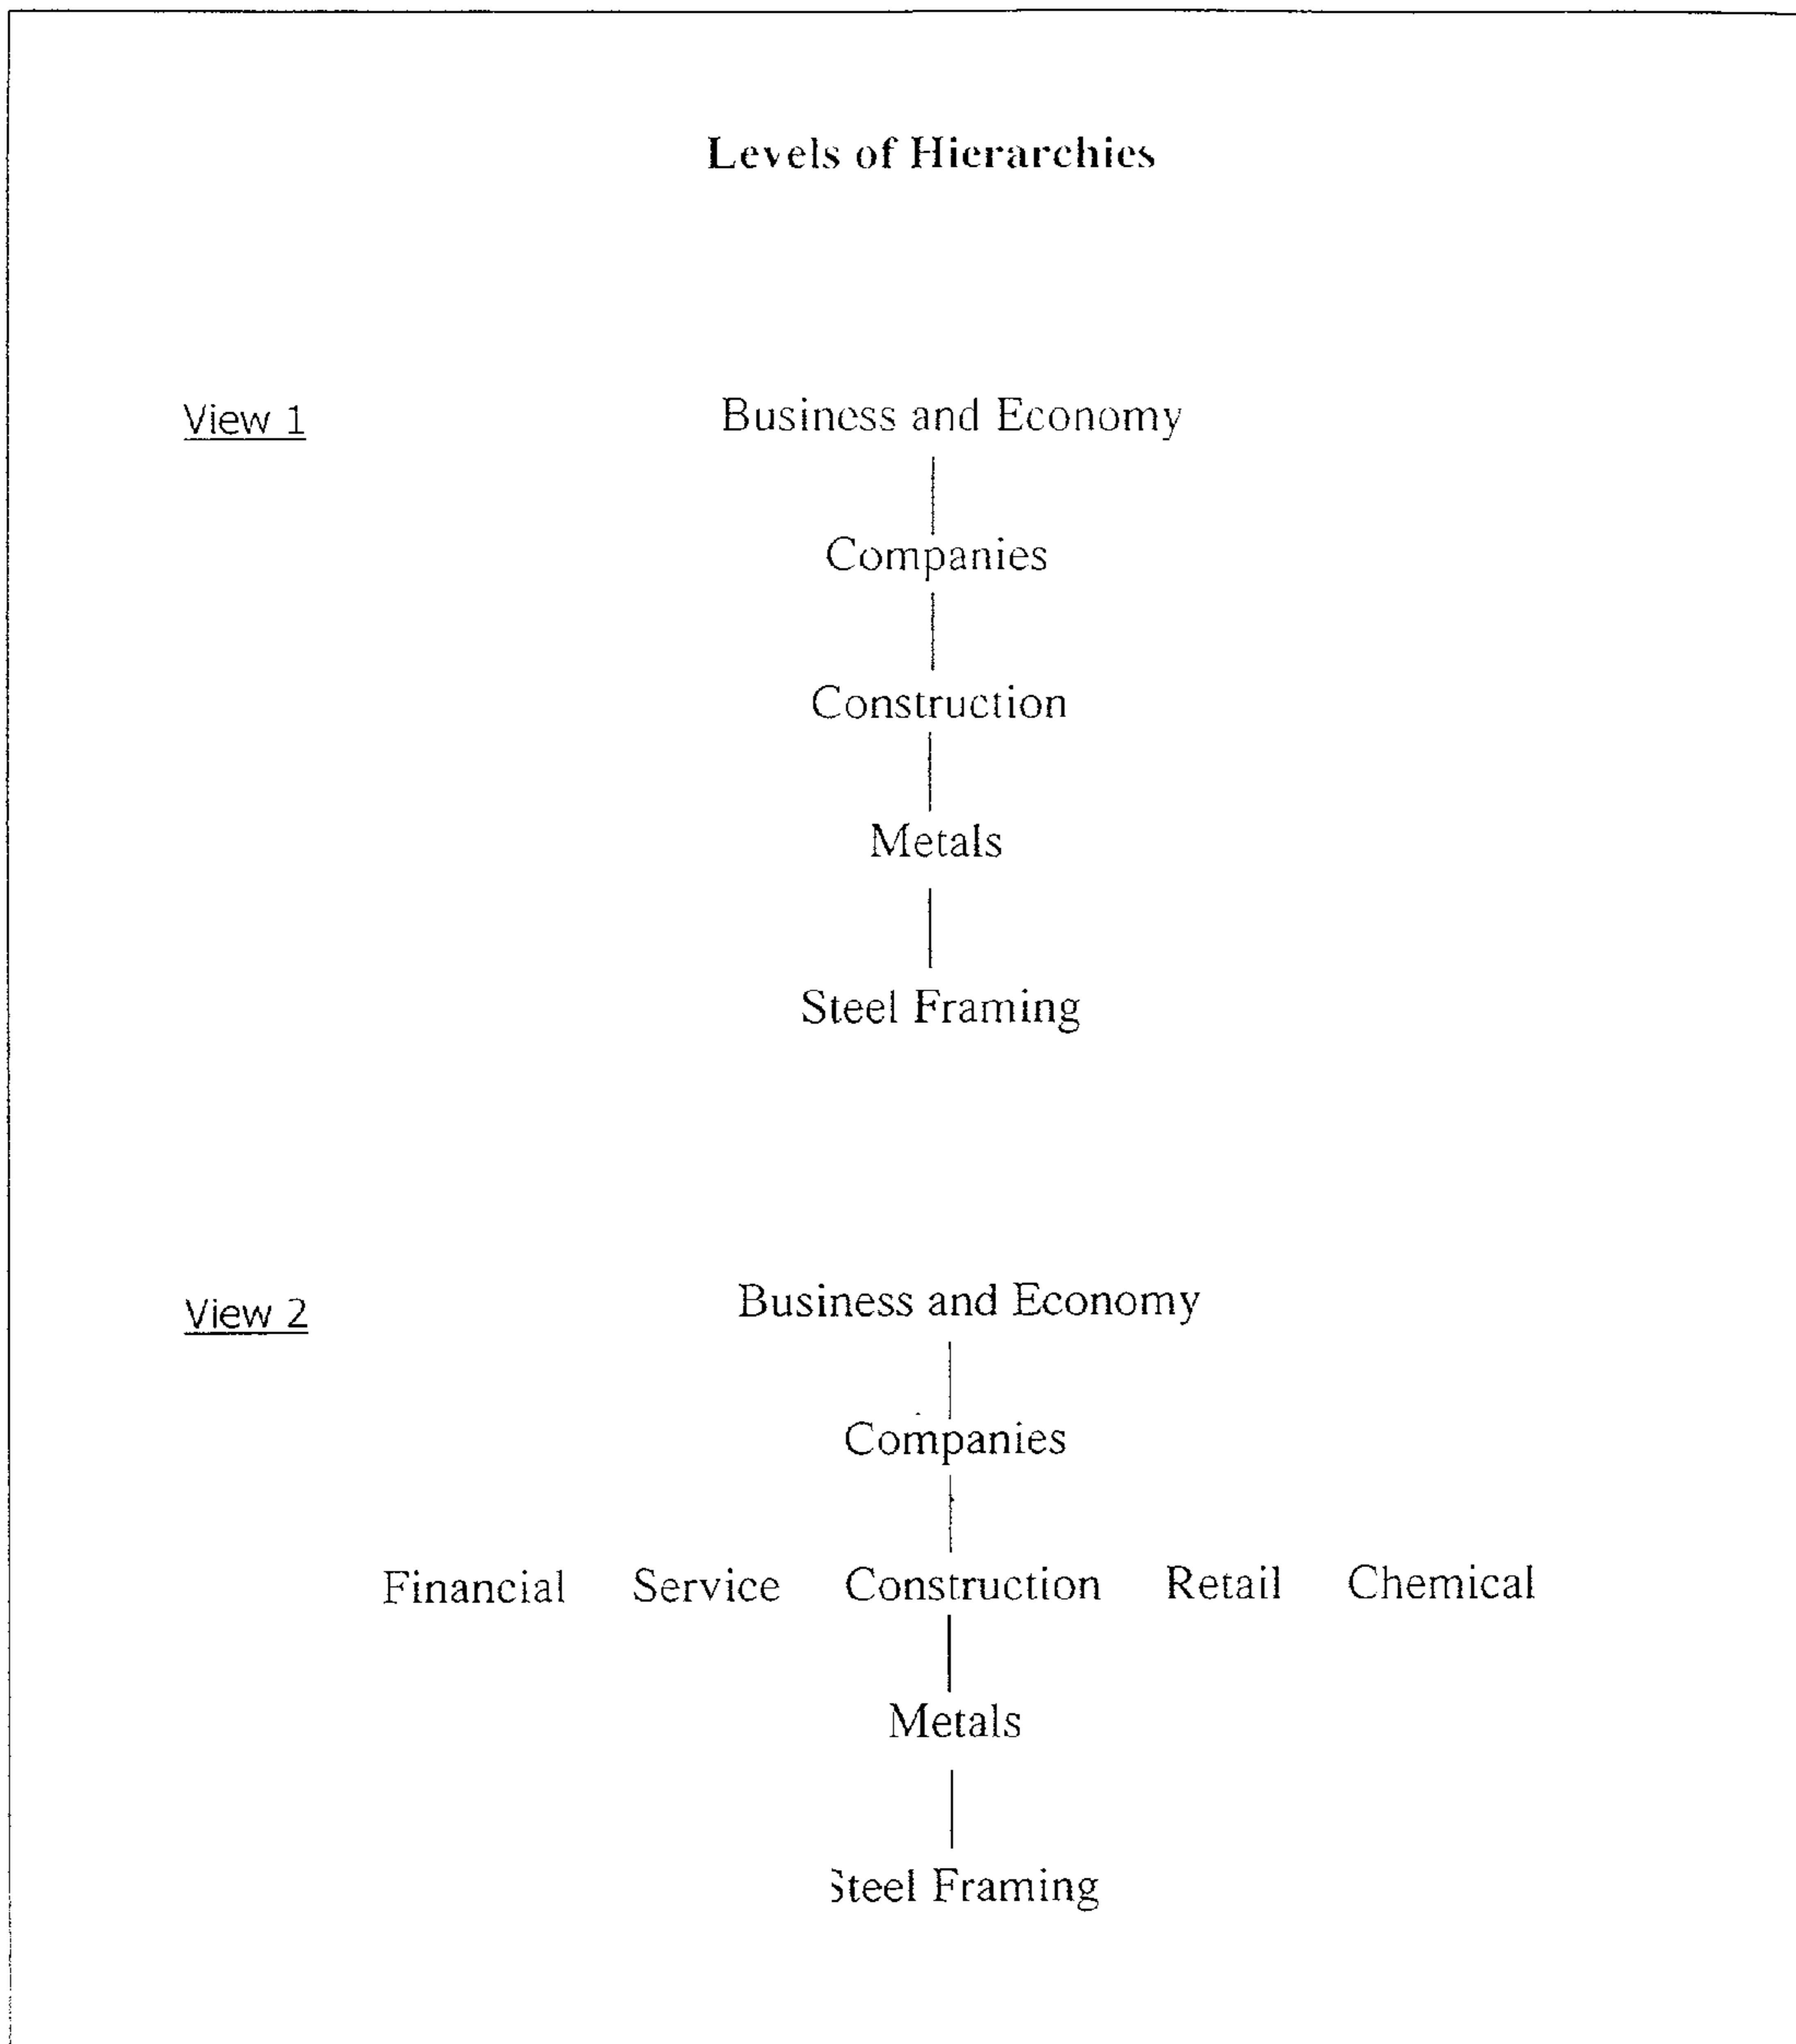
Levels of Hierarchies

View 1

Business and Economy

Companies

Construction

Metals

Steel Framing

View 2

Business and Economy

Companies

Financial Service Construction Retail Chemical

Metals

Steel Framing